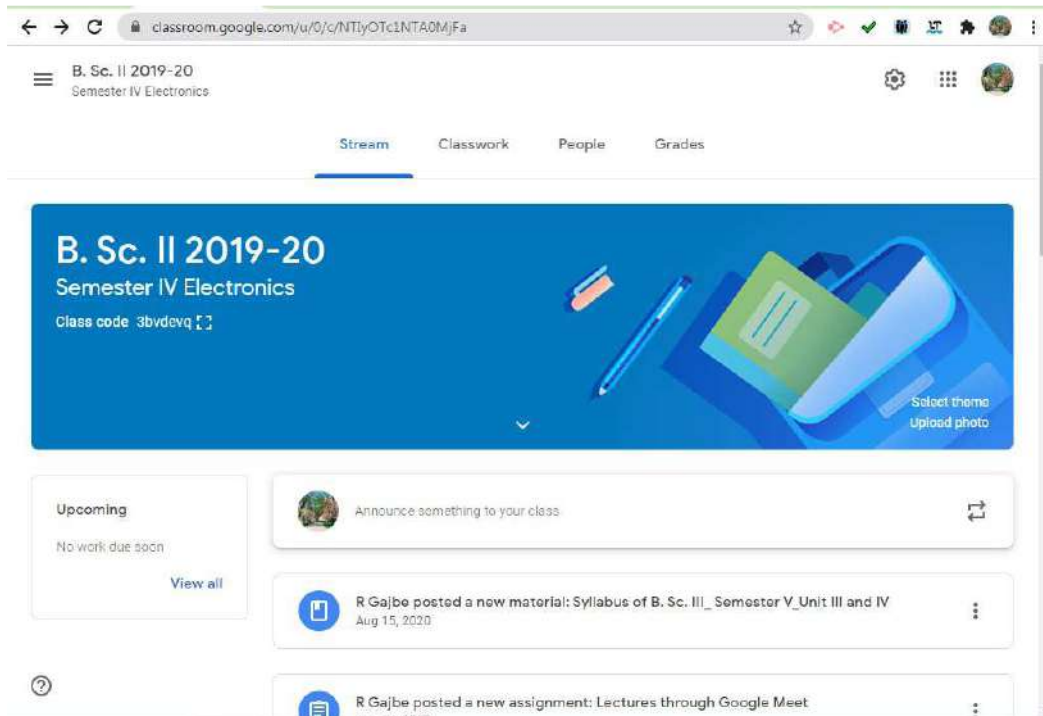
classroom.google.com/u/0/c/NTIyOTc1NTA0MjFa

B. Sc. II 2019-20
Semester IV Electronics

Stream Classwork People Grades

B. Sc. II 2019-20
Semester IV Electronics
Class code 3bvdevq

Select theme
Upload photo

Upcoming
No work due soon
View all

Announce something to your class

R Gajbe posted a new material: Syllabus of B. Sc. III_ Semester V_Unit III and IV
Aug 15, 2020

R Gajbe posted a new assignment: Lectures through Google Meet